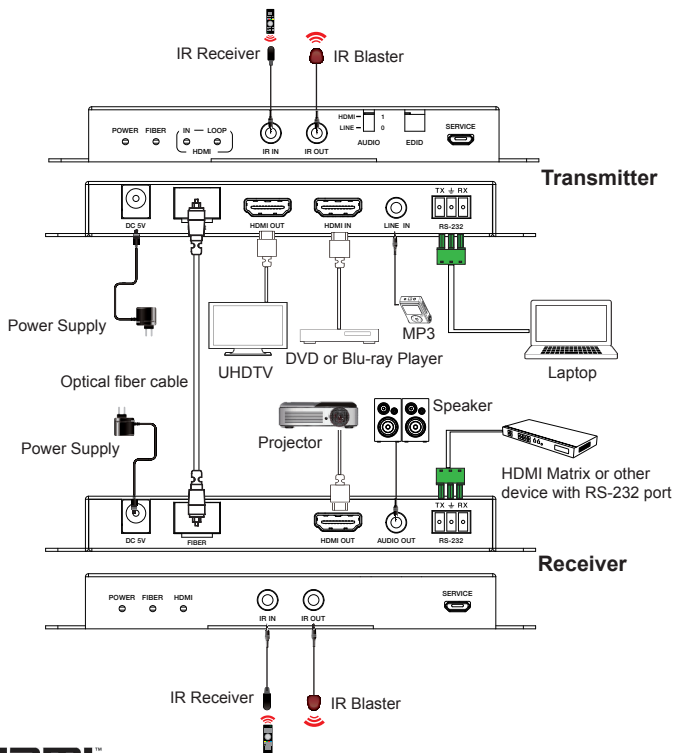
IR Receiver

IR Blaster

POWER FIBER

IN — LOOP

HDMI

IR IN

IR OUT

HDMI 1

LINE 0

AUDIO

EDID

SERVICE

Transmitter

DC 5V

HDMI OUT

HDMI IN

LINE IN

TX ⏚ RX

RS-232

Power Supply

MP3

DVD or Blu-ray Player

UHDTV

Laptop

Optical fiber cable

Speaker

Power Supply

Projector

HDMI Matrix or other device with RS-232 port

TX ⏚ RX

DC 5V

FIBER

HDMI OUT

AUDIO OUT

RS-232

Receiver

POWER FIBER HDMI

IR IN

IR OUT

SERVICE

IR Receiver

IR Blaster